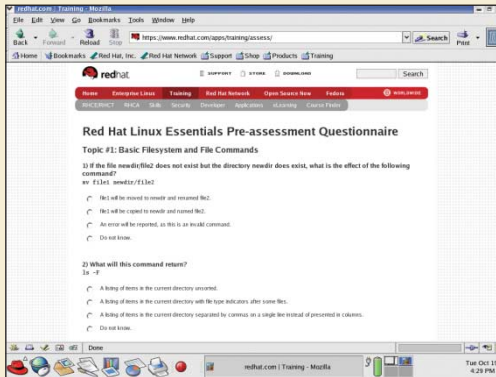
redhat.com | Training - Mozilla

File Edit View Go Bookmarks Tools Window Help

Back Forward Reload Stop https://www.redhat.com/apps/training/assess/ Search Print

Home Bookmarks Red Hat, Inc. Red Hat Network Support Shop Products Training

redhat. SUPPORT STORE DOWNLOAD Search

Home Enterprise Linux Training Red Hat Network Open Source Now Fedora WORLDWIDE

RHCE/RHCT RHCA Skills Security Developer Applications eLearning Course Finder

Red Hat Linux Essentials Pre-assessment Questionnaire

Topic #1: Basic Filesystem and File Commands

1) If the file newdir/file2 does not exist but the directory newdir does exist, what is the effect of the following command?

mv file1 newdir/file2

file1 will be moved to newdir and renamed file2.

file1 will be copied to newdir and named file2.

An error will be reported, as this is an invalid command.

Do not know.

2) What will this command return?

ls -F

A listing of items in the current directory unsorted.

A listing of items in the current directory with file type indicators after some files.

A listing of items in the current directory separated by commas on a single line instead of presented in columns.

Do not know.

Done

redhat.com | Training - Mozilla

Tue Oct 1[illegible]
4:29 PM